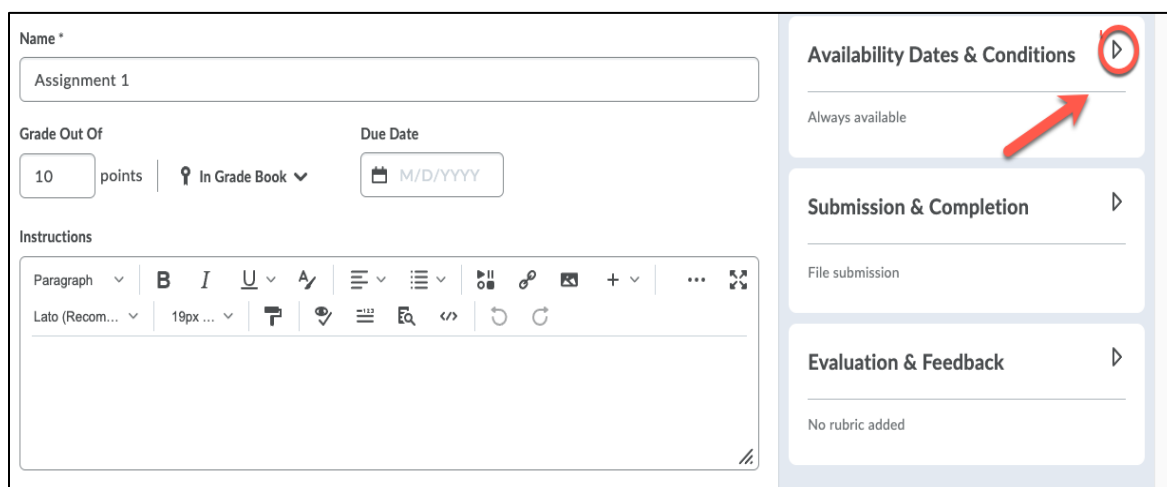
Name *

Assignment 1

Grade Out Of

10 points

In Grade Book

Due Date

M/D/YYYY

Instructions

Paragraph B I U

Lato (Recom... 19px ...

Availability Dates & Conditions

Always available

Submission & Completion

File submission

Evaluation & Feedback

No rubric added